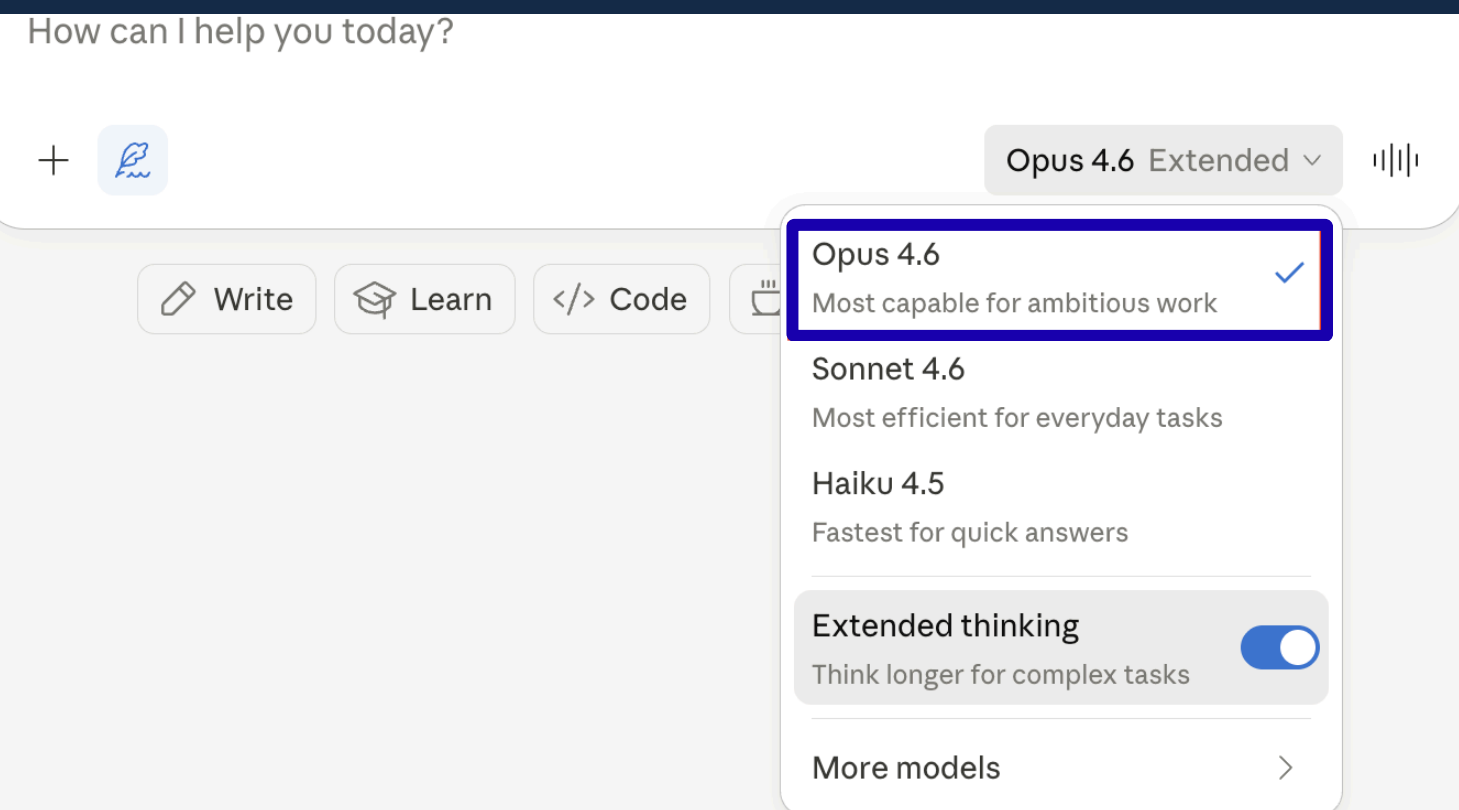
How can I help you today?

+

Opus 4.6 Extended

Write Learn Code

Opus 4.6
Most capable for ambitious work

Sonnet 4.6
Most efficient for everyday tasks

Haiku 4.5
Fastest for quick answers

Extended thinking
Think longer for complex tasks

More models